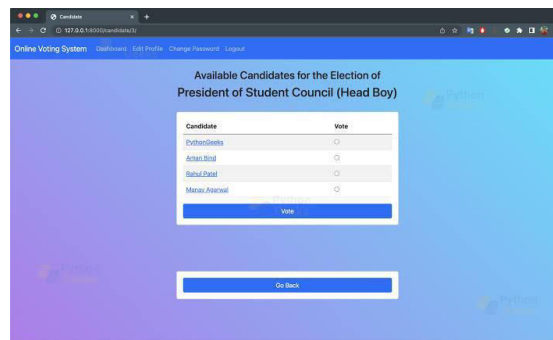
Candidate

127.0.0.1:8000/candidate/3/

Online Voting System Dashboard Edit Profile Change Password Logout

Available Candidates for the Election of
President of Student Council (Head Boy)

| Candidate | Vote |
|---|---|
| PythonGeeks | |
| Aman Bind | |
| Rahul Patel | |
| Manav Agarwal | |

Vote

Go Back

Python